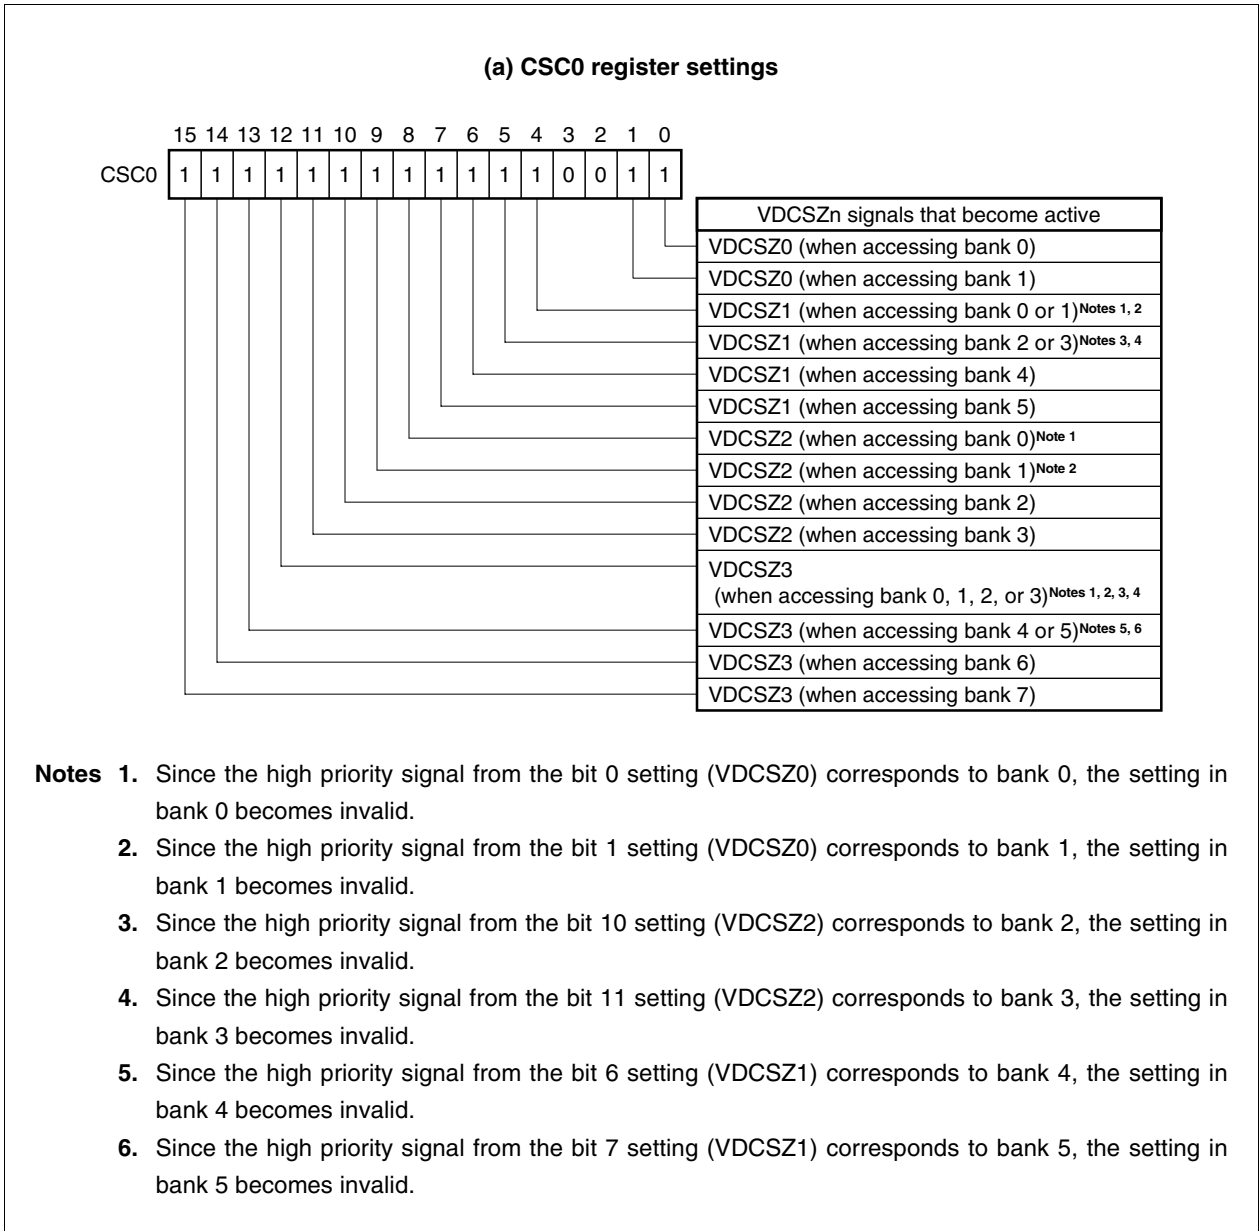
(a) CSC0 register settings

| | 15 | 14 | 13 | 12 | 11 | 10 | 9 | 8 | 7 | 6 | 5 | 4 | 3 | 2 | 1 | 0 |
|---|---|---|---|---|---|---|---|---|---|---|---|---|---|---|---|---|
| CSC0 | 1 | 1 | 1 | 1 | 1 | 1 | 1 | 1 | 1 | 1 | 1 | 1 | 0 | 0 | 1 | 1 |

| VDCSZn signals that become active |
|---|
| VDCSZ0 (when accessing bank 0) |
| VDCSZ0 (when accessing bank 1) |
| VDCSZ1 (when accessing bank 0 or 1)$^{\text{Notes 1, 2}}$ |
| VDCSZ1 (when accessing bank 2 or 3)$^{\text{Notes 3, 4}}$ |
| VDCSZ1 (when accessing bank 4) |
| VDCSZ1 (when accessing bank 5) |
| VDCSZ2 (when accessing bank 0)$^{\text{Note 1}}$ |
| VDCSZ2 (when accessing bank 1)$^{\text{Note 2}}$ |
| VDCSZ2 (when accessing bank 2) |
| VDCSZ2 (when accessing bank 3) |
| VDCSZ3 (when accessing bank 0, 1, 2, or 3)$^{\text{Notes 1, 2, 3, 4}}$ |
| VDCSZ3 (when accessing bank 4 or 5)$^{\text{Notes 5, 6}}$ |
| VDCSZ3 (when accessing bank 6) |
| VDCSZ3 (when accessing bank 7) |

Notes 1. Since the high priority signal from the bit 0 setting (VDCSZ0) corresponds to bank 0, the setting in bank 0 becomes invalid.

2. Since the high priority signal from the bit 1 setting (VDCSZ0) corresponds to bank 1, the setting in bank 1 becomes invalid.

3. Since the high priority signal from the bit 10 setting (VDCSZ2) corresponds to bank 2, the setting in bank 2 becomes invalid.

4. Since the high priority signal from the bit 11 setting (VDCSZ2) corresponds to bank 3, the setting in bank 3 becomes invalid.

5. Since the high priority signal from the bit 6 setting (VDCSZ1) corresponds to bank 4, the setting in bank 4 becomes invalid.

6. Since the high priority signal from the bit 7 setting (VDCSZ1) corresponds to bank 5, the setting in bank 5 becomes invalid.